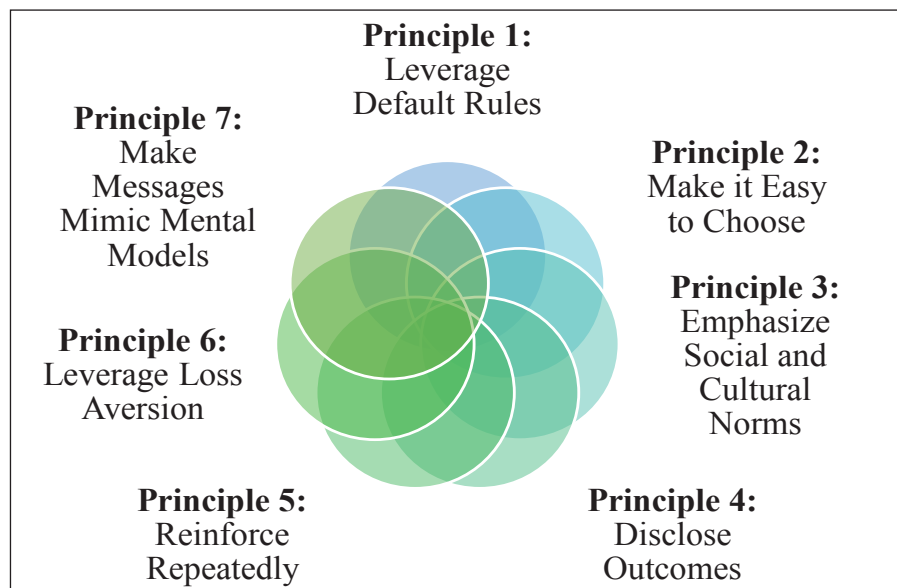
**Principle 1:**
Leverage Default Rules

**Principle 2:**
Make it Easy to Choose

**Principle 3:**
Emphasize Social and Cultural Norms

**Principle 4:**
Disclose Outcomes

**Principle 5:**
Reinforce Repeatedly

**Principle 6:**
Leverage Loss Aversion

**Principle 7:**
Make Messages Mimic Mental Models